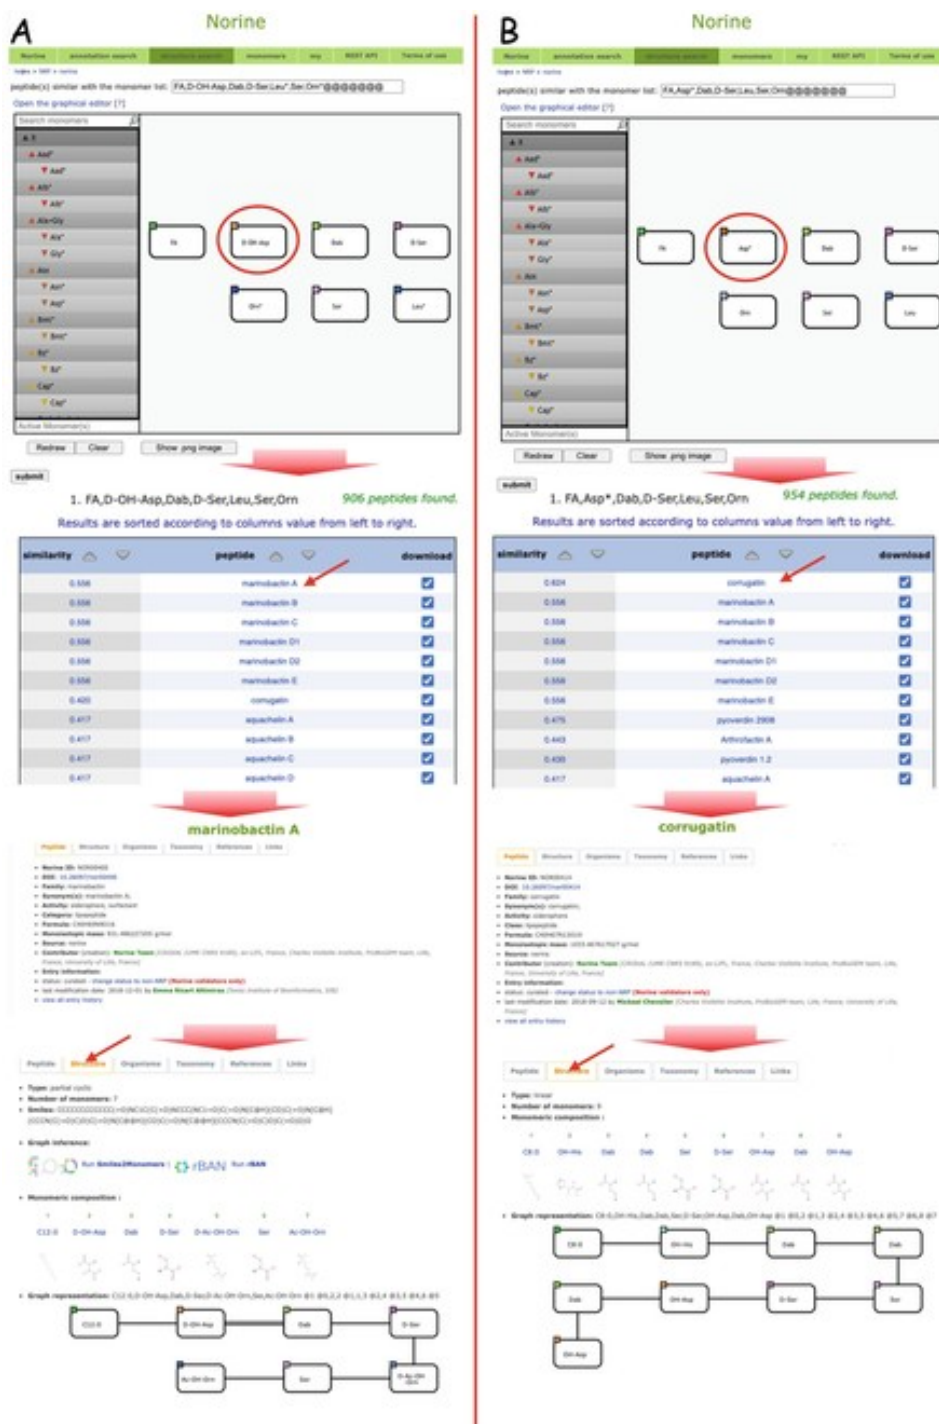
A

Norine

Norine | annotation search | structure search | monomers | my | REST API | Terms of use

peptide(s) similar with the monomer list: FA,D-OH-Asp,Dab,D-Ser,Leu*,Ser,Orn*

Open the graphical editor [?]

Search monomers

FA | D-OH-Asp | Dab | D-Ser

Orn* | Ser | Leu*

Active Monomer(s)

Redraw | Clear | Show png image

submit

1. FA,D-OH-Asp,Dab,D-Ser,Leu,Ser,Orn 906 peptides found.

Results are sorted according to columns value from left to right.

| similarity | peptide | download |
|---|---|---|
| 0.556 | marinobactin A | |
| 0.556 | marinobactin B | |
| 0.556 | marinobactin C | |
| 0.556 | marinobactin D1 | |
| 0.556 | marinobactin D2 | |
| 0.556 | marinobactin E | |
| 0.420 | corrugatin | |
| 0.417 | aquachelin A | |
| 0.417 | aquachelin B | |
| 0.417 | aquachelin C | |
| 0.417 | aquachelin D | |

marinobactin A

Peptide | Structure | Organisms | Taxonomy | References | Links

Peptide | Structure | Organisms | Taxonomy | References | Links

Graph inference:

Run Smiles2Monomers | rBAN Run rBAN

Monomeric composition :

C12:0 | D-OH-Asp | Dab | D-Ser | D-Ac-OH-Orn | Ser | Ac-OH-Orn

Graph representation:

C12:0 | D-OH-Asp | Dab | D-Ser

Ac-OH-Orn | Ser | D-Ac-OH-Orn

B

Norine

Norine | annotation search | structure search | monomers | my | REST API | Terms of use

peptide(s) similar with the monomer list: FA,Asp*,Dab,D-Ser,Leu,Ser,Orn

Open the graphical editor [?]

Search monomers

FA | Asp* | Dab | D-Ser

Orn | Ser | Leu

Active Monomer(s)

Redraw | Clear | Show png image

submit

1. FA,Asp*,Dab,D-Ser,Leu,Ser,Orn 954 peptides found.

Results are sorted according to columns value from left to right.

| similarity | peptide | download |
|---|---|---|
| 0.624 | corrugatin | |
| 0.556 | marinobactin A | |
| 0.556 | marinobactin B | |
| 0.556 | marinobactin C | |
| 0.556 | marinobactin D1 | |
| 0.556 | marinobactin D2 | |
| 0.556 | marinobactin E | |
| 0.475 | pyoverdin 2908 | |
| 0.443 | Arthrofactin A | |
| 0.430 | pyoverdin 1.2 | |
| 0.417 | aquachelin A | |

corrugatin

Peptide | Structure | Organisms | Taxonomy | References | Links

Peptide | Structure | Organisms | Taxonomy | References | Links

C8:0 | OH-His | Dab | Dab | Ser | D-Ser | OH-Asp | Dab | OH-Asp

Graph representation:

C8:0 | OH-His | Dab | Dab

Dab | OH-Asp | D-Ser | Ser

OH-Asp